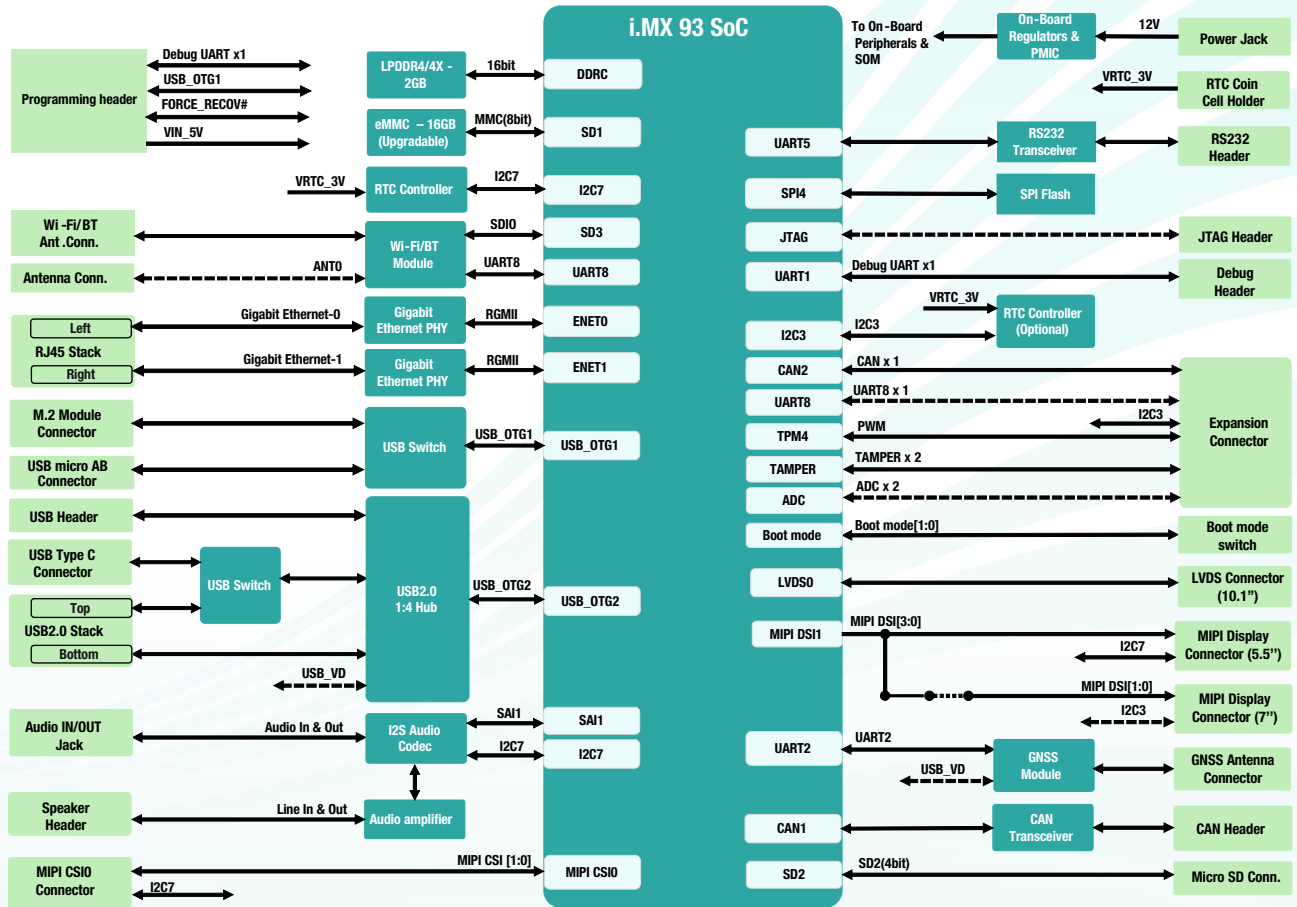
i.MX 93 SoC

Programming header
Debug UART x1
USB_OTG1
FORCE_RECOV#
VIN_5V

LPDDR4/4X - 2GB
16bit
DDRC

eMMC – 16GB (Upgradable)
MMC(8bit)
SD1

VRTC_3V
RTC Controller
I2C7
I2C7

Wi -Fi/BT Ant .Conn.
Wi-Fi/BT Module
SDIO
SD3
Antenna Conn.
ANT0
UART8
UART8

Left
RJ45 Stack
Right
Gigabit Ethernet-0
Gigabit Ethernet PHY
RGMII
ENET0
Gigabit Ethernet-1
Gigabit Ethernet PHY
RGMII
ENET1

M.2 Module Connector
USB micro AB Connector
USB Switch
USB_OTG1
USB_OTG1

USB Header
USB Type C Connector
USB Switch
Top
USB2.0 Stack
Bottom
USB2.0 1:4 Hub
USB_OTG2
USB_OTG2
USB_VD

Audio IN/OUT Jack
Audio In & Out
I2S Audio Codec
SAI1
SAI1
I2C7
I2C7

Speaker Header
Line In & Out
Audio amplifier

MIPI CSI0 Connector
MIPI CSI [1:0]
I2C7
MIPI CSI0

To On-Board Peripherals & SOM
On-Board Regulators & PMIC
12V
Power Jack
VRTC_3V
RTC Coin Cell Holder

UART5
RS232 Transceiver
RS232 Header
SPI4
SPI Flash
JTAG
JTAG Header
UART1
Debug UART x1
Debug Header
VRTC_3V
RTC Controller (Optional)
I2C3
I2C3

CAN2
CAN x 1
UART8
UART8 x 1
I2C3
TPM4
PWM
TAMPER
TAMPER x 2
ADC
ADC x 2
Expansion Connector

Boot mode
Boot mode[1:0]
Boot mode switch

LVDS0
LVDS Connector (10.1”)

MIPI DSI1
MIPI DSI[3:0]
MIPI Display Connector (5.5’’)
I2C7
MIPI DSI[1:0]
MIPI Display Connector (7’’)
I2C3

UART2
UART2
USB_VD
GNSS Module
GNSS Antenna Connector

CAN1
CAN Transceiver
CAN Header

SD2
SD2(4bit)
Micro SD Conn.